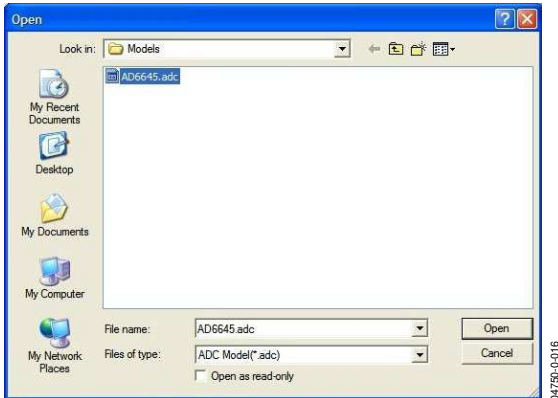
Open

Look in: Models

AD6645.adc

My Recent Documents

Desktop

My Documents

My Computer

My Network Places

File name: AD6645.adc

Files of type: ADC Model(*.adc)

Open as read-only

Open

Cancel

04750-0-016